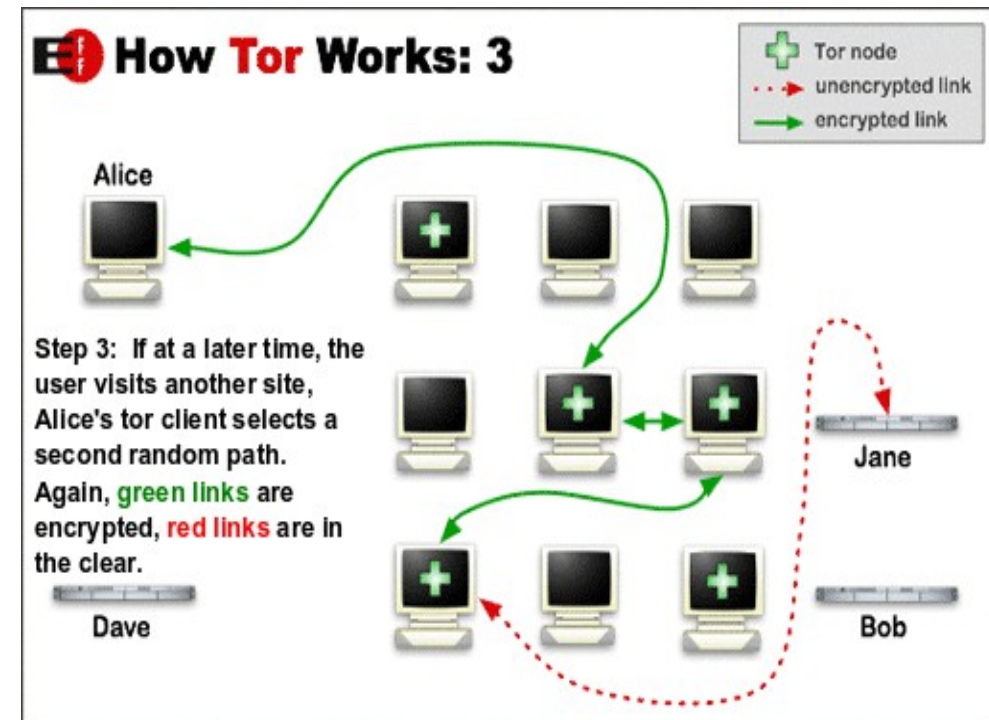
EFF How Tor Works: 3

Tor node
unencrypted link
encrypted link

Alice

Step 3: If at a later time, the user visits another site, Alice's tor client selects a second random path. Again, green links are encrypted, red links are in the clear.

Jane

Dave

Bob